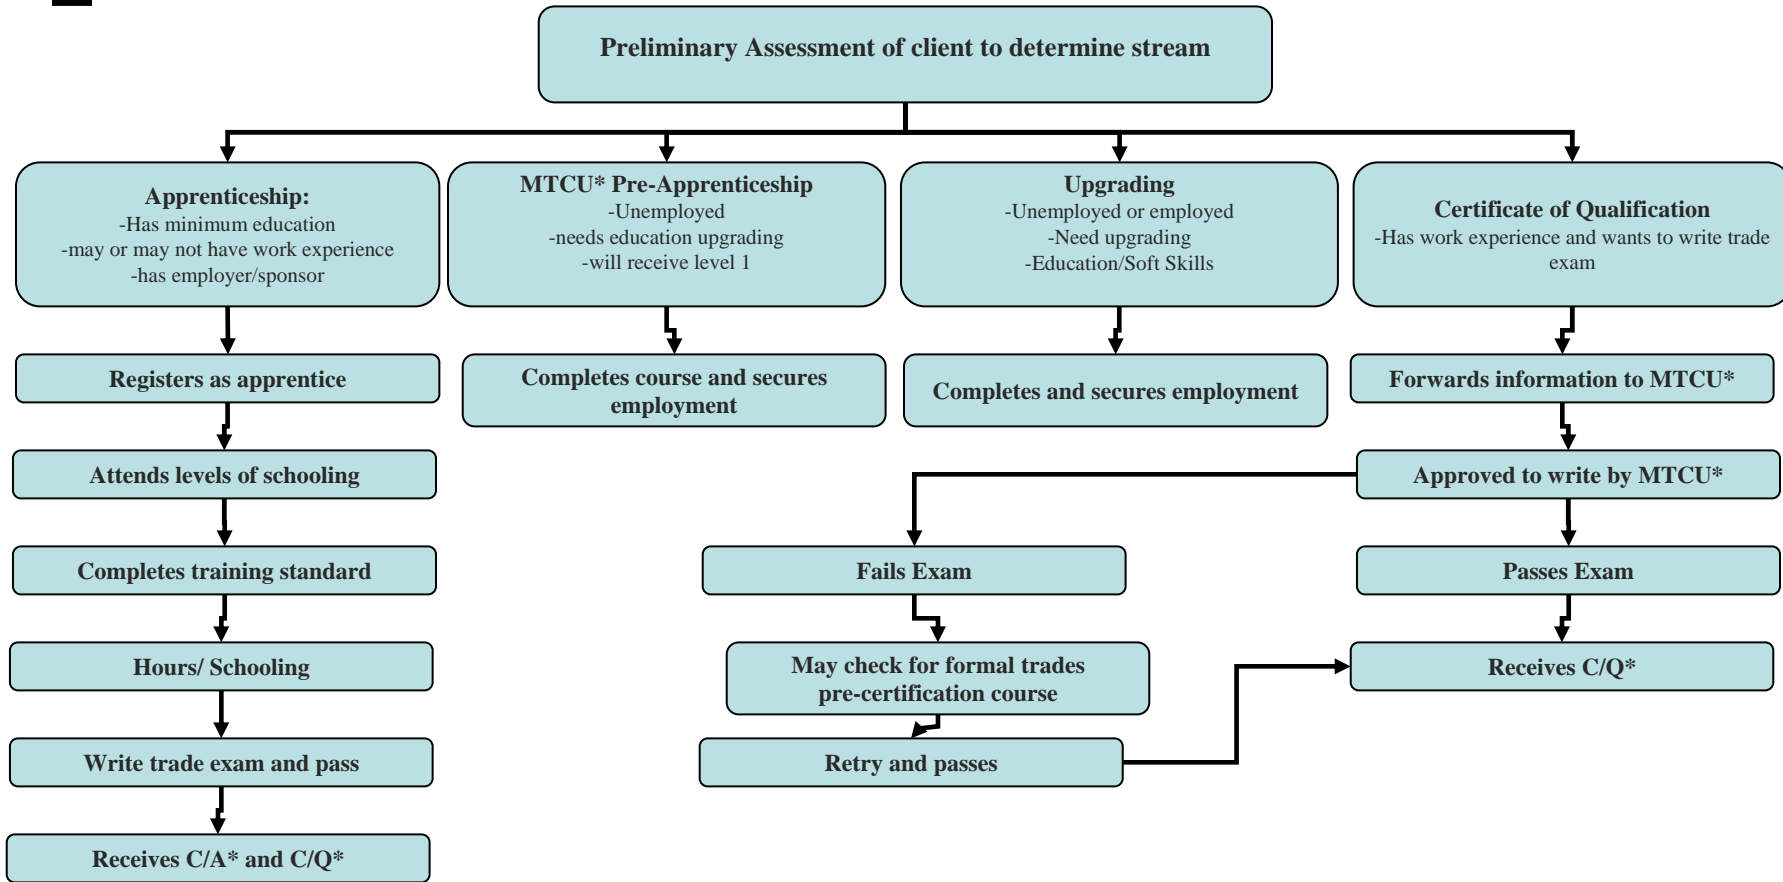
Preliminary Assessment of client to determine stream

Apprenticeship:
-Has minimum education
-may or may not have work experience
-has employer/sponsor

MTCU* Pre-Apprenticeship
-Unemployed
-needs education upgrading
-will receive level 1

Upgrading
-Unemployed or employed
-Need upgrading
-Education/Soft Skills

Certificate of Qualification
-Has work experience and wants to write trade exam

Registers as apprentice

Completes course and secures employment

Completes and secures employment

Forwards information to MTCU*

Attends levels of schooling

Approved to write by MTCU*

Completes training standard

Fails Exam

Passes Exam

Hours/ Schooling

May check for formal trades pre-certification course

Receives C/Q*

Write trade exam and pass

Retry and passes

Receives C/A* and C/Q*